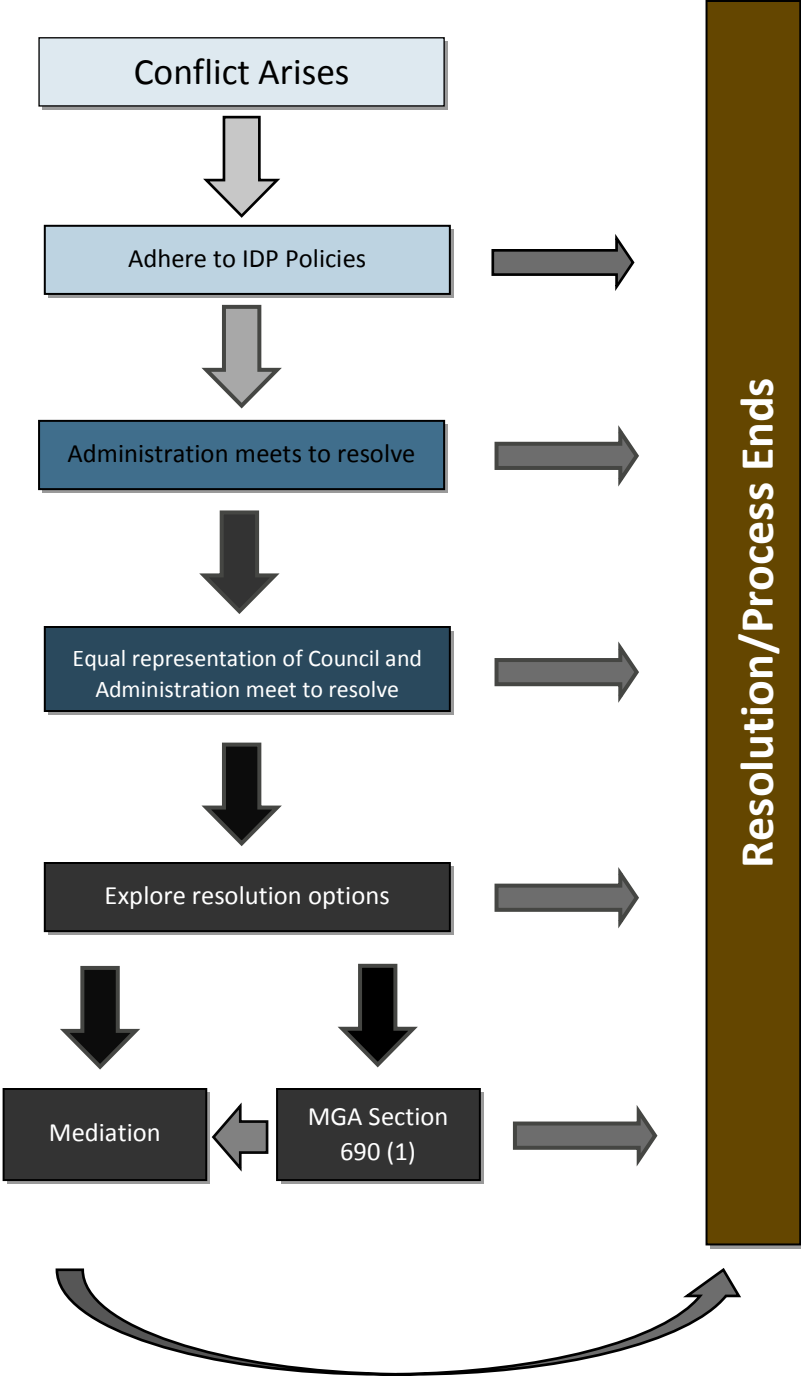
Conflict Arises

Adhere to IDP Policies

Administration meets to resolve

Equal representation of Council and Administration meet to resolve

Explore resolution options

Mediation

MGA Section 690 (1)

Resolution/Process Ends